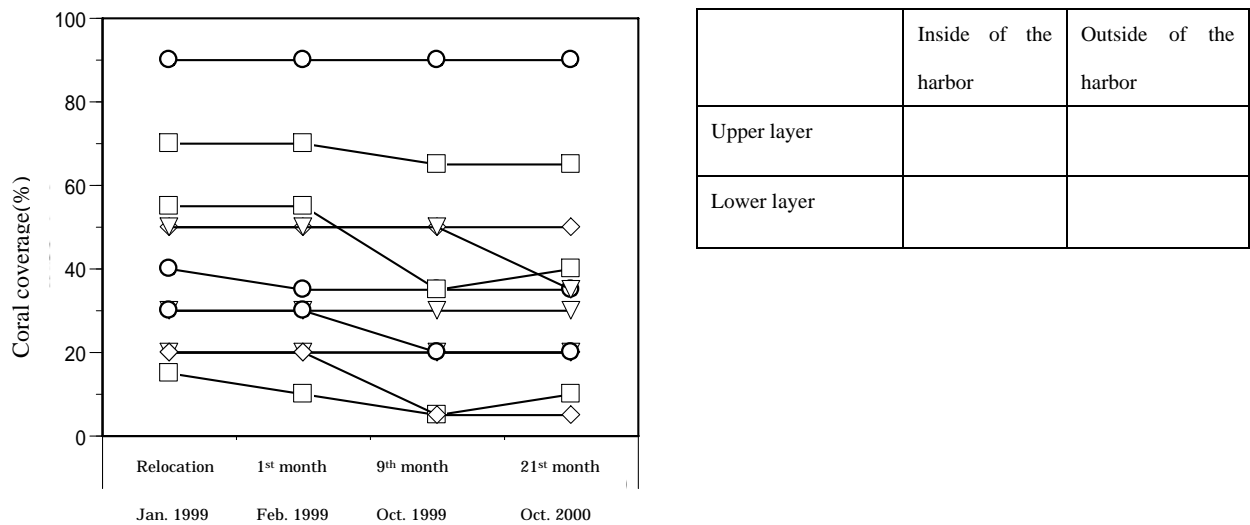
100
80
60
40
20
0

Coral coverage(%)

Relocation
Jan. 1999

1$^{st}$ month
Feb. 1999

9$^{th}$ month
Oct. 1999

21$^{st}$ month
Oct. 2000

| | Inside of the harbor | Outside of the harbor |
|---|---|---|
| Upper layer | | |
| Lower layer | | |